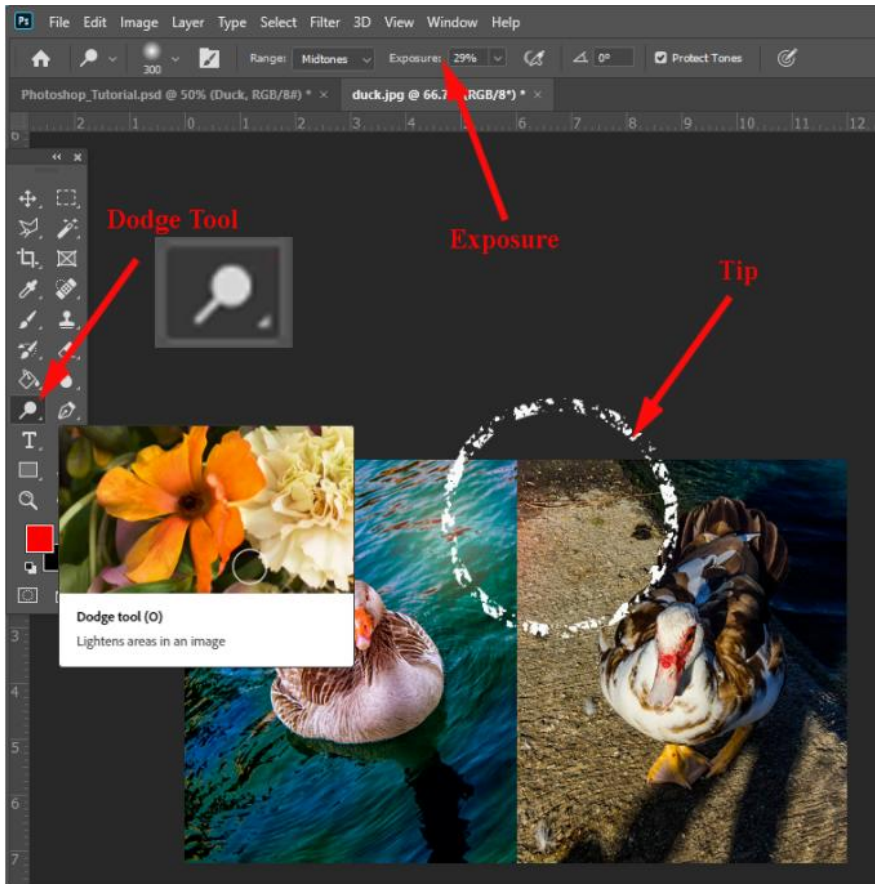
Ps File Edit Image Layer Type Select Filter 3D View Window Help

300 Range: Midtones Exposure: 29% 0° Protect Tones

Photoshop_Tutorial.psd @ 50% (Duck, RGB/8#) * × duck.jpg @ 66.7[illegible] RGB/8*) * ×

2 1 0 1 2 3 4 5 6 7 8 9 10 11 12

Dodge Tool

Exposure

Tip

Dodge tool (O)

Lightens areas in an image

3 4 5 6